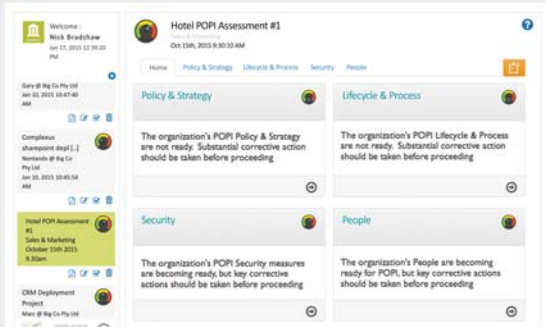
Welcome :
Nick Bradshaw
Jan 17, 2015 12:39:20 PM

Gary @ Big Co Pty Ltd
Jan 10, 2015 10:47:40 AM

Complexus sharepoint depl [...]
Nonlando @ Big Co Pty Ltd
Jan 10, 2015 10:45:54 AM

Hotel POPI Assessment #1
Sales & Marketing
October 15th 2015 9.30am

CRM Deployment Project
Marc @ Big Co Pty Ltd
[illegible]

Hotel POPI Assessment #1
Sales & Marketing
Oct 15th, 2015 9:30:10 AM

Home | Policy & Strategy | Lifecycle & Process | Security | People

Policy & Strategy

The organization's POPI Policy & Strategy are not ready. Substantial corrective action should be taken before proceeding

Lifecycle & Process

The organization's POPI Lifecycle & Process are not ready. Substantial corrective action should be taken before proceeding

Security

The organization's POPI Security measures are becoming ready, but key corrective actions should be taken before proceeding

People

The organization's People are becoming ready for POPI, but key corrective actions should be taken before proceeding